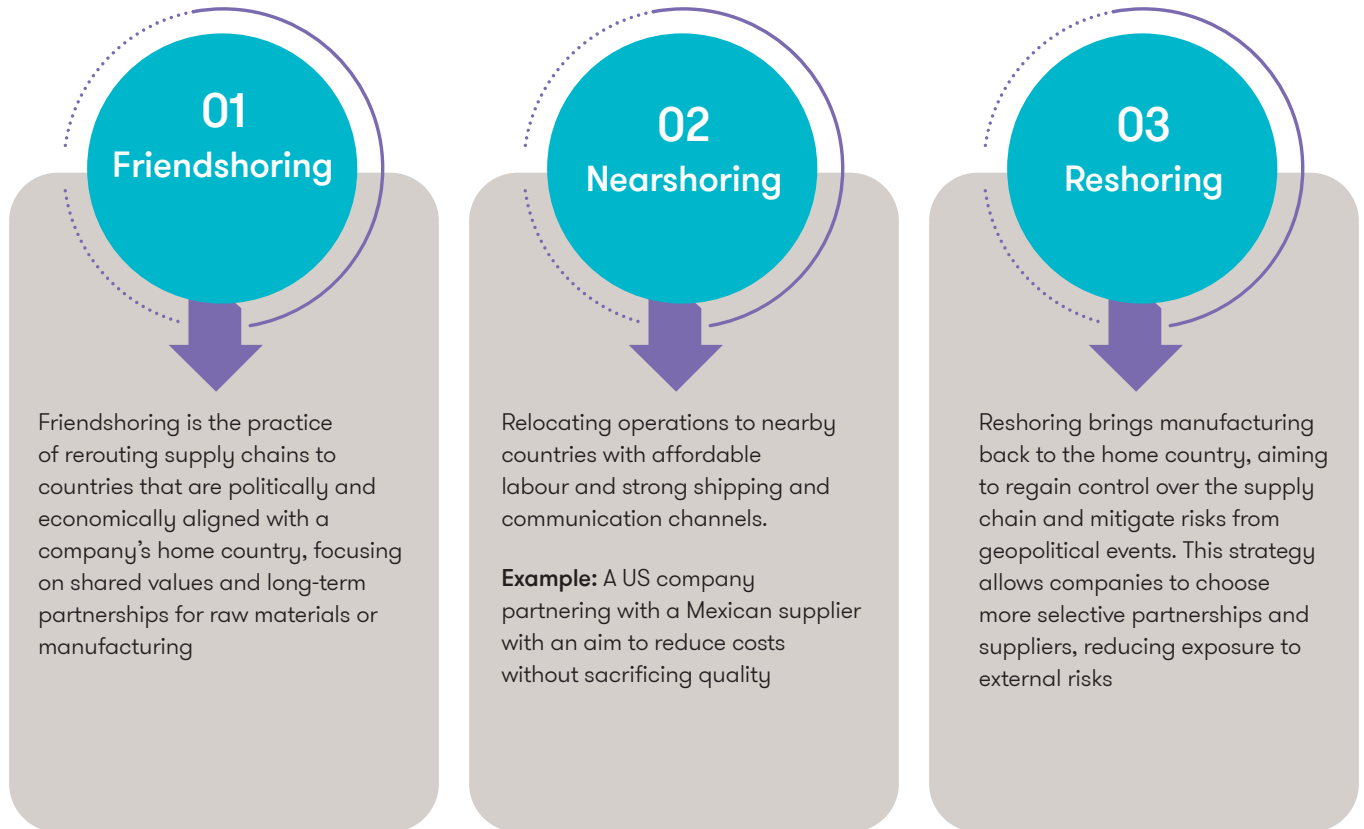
01
Friendshoring

Friendshoring is the practice of rerouting supply chains to countries that are politically and economically aligned with a company's home country, focusing on shared values and long-term partnerships for raw materials or manufacturing

02
Nearshoring

Relocating operations to nearby countries with affordable labour and strong shipping and communication channels.

**Example:** A US company partnering with a Mexican supplier with an aim to reduce costs without sacrificing quality

03
Reshoring

Reshoring brings manufacturing back to the home country, aiming to regain control over the supply chain and mitigate risks from geopolitical events. This strategy allows companies to choose more selective partnerships and suppliers, reducing exposure to external risks